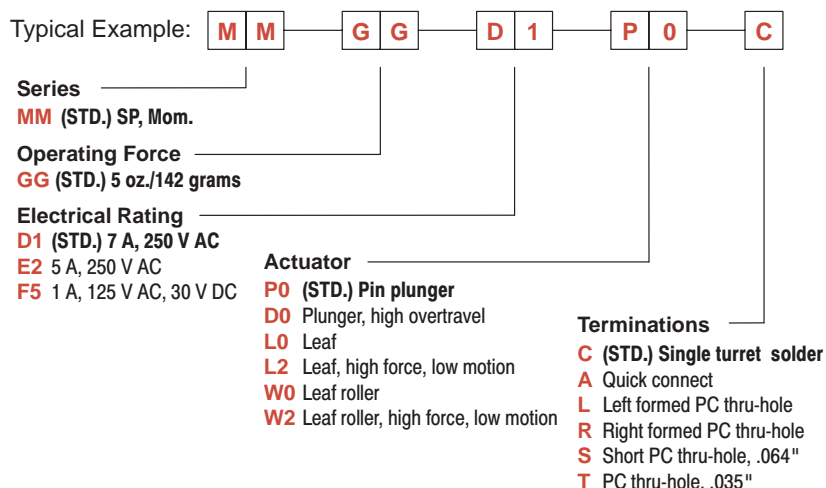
Typical Example: M M G G D 1 P 0 C

Series
MM (STD.) SP, Mom.

Operating Force
GG (STD.) 5 oz./142 grams

Electrical Rating
D1 (STD.) 7 A, 250 V AC
E2 5 A, 250 V AC
F5 1 A, 125 V AC, 30 V DC

Actuator
P0 (STD.) Pin plunger
D0 Plunger, high overtravel
L0 Leaf
L2 Leaf, high force, low motion
W0 Leaf roller
W2 Leaf roller, high force, low motion

Terminations
C (STD.) Single turret solder
A Quick connect
L Left formed PC thru-hole
R Right formed PC thru-hole
S Short PC thru-hole, .064"
T PC thru-hole, .035"